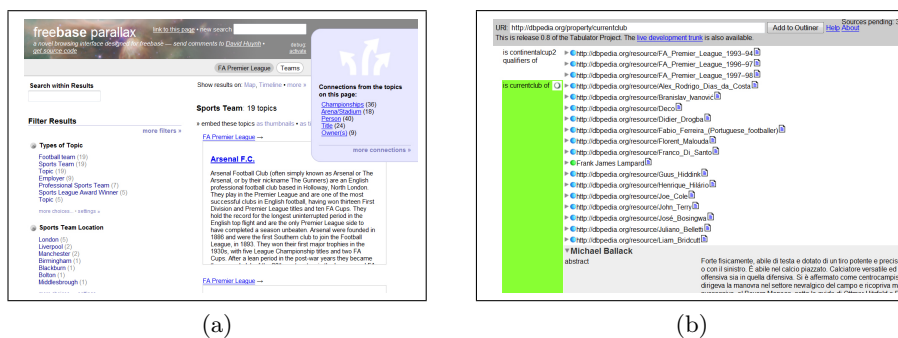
freebase parallax
link to this page • new search
a novel browsing interface designed for freebase — send comments to David Huynh • get source code

FA Premier League | Teams

Search within Results

Filter Results
more filters »

Types of Topic
Football team (19)
Sports Team (19)
Topic (19)
Employer (9)
Professional Sports Team (7)
Sports League Award Winner (5)
Topic (5)
more choices... • settings »

Sports Team Location
London (5)
Liverpool (2)
Manchester (2)
Birmingham (1)
Blackburn (1)
Bolton (1)
Middlesbrough (1)

Show results on: Map, Timeline • more »

Sports Team 19 topics
» embed these topics as thumbnails • as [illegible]
FA Premier League →

Arsenal F.C.
Arsenal Football Club (often simply known as Arsenal or The Arsenal, or by their nickname The Gunners) are an English professional football club based in Holloway, North London. They play in the Premier League and are one of the most successful clubs in English football, having won thirteen First Division and Premier League titles and ten FA Cups. They hold the record for the longest uninterrupted period in the English top flight and are the only Premier League side to have completed a season unbeaten. Arsenal were founded in 1886 and were the first Southern club to join the Football League, in 1893. They won their first major trophies in the 1930s, with five League Championship titles and two FA Cups. After a lean period in the post-war years they became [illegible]

FA Premier League →

Connections from the topics on this page:
Championships (36)
Arena/Stadium (18)
Person (40)
Title (24)
Owner(s) (9)
more connections »

(a)

URI: http://dbpedia.org/property/currentclub | Add to Outliner | Help About
Sources pending: 3
This is release 0.8 of the Tabulator Project. The live development trunk is also available.

is continentalcup2 qualifiers of
http://dbpedia.org/resource/FA_Premier_League_1993–94
http://dbpedia.org/resource/FA_Premier_League_1996–97
http://dbpedia.org/resource/FA_Premier_League_1997–98

is currentclub of
http://dbpedia.org/resource/Alex_Rodrigo_Dias_da_Costa
http://dbpedia.org/resource/Branislav_Ivanovic
http://dbpedia.org/resource/Deco
http://dbpedia.org/resource/Didier_Drogba
http://dbpedia.org/resource/Fabio_Ferreira_(Portuguese_footballer)
http://dbpedia.org/resource/Florent_Malouda
http://dbpedia.org/resource/Franco_Di_Santo
Frank James Lampard
http://dbpedia.org/resource/Guus_Hiddink
http://dbpedia.org/resource/Henrique_Hilário
http://dbpedia.org/resource/Joe_Cole
http://dbpedia.org/resource/John_Terry
http://dbpedia.org/resource/José_Bosingwa
http://dbpedia.org/resource/Juliano_Belletti
http://dbpedia.org/resource/Liam_Bridcutt
Michael Ballack
abstract
Forte fisicamente, abile di testa e dotato di un tiro potente e precis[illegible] o con il sinistro. È abile nel calcio piazzato. Calciatore versatile ed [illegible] offensiva sia in quella difensiva. Si è affermato come centrocampis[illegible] ricoprire la manovra nel settore nevralgico del campo e ricoprire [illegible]

(b)